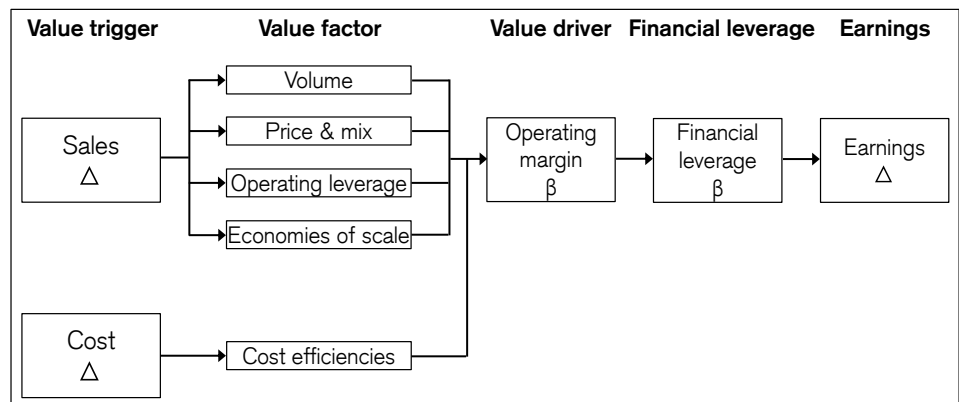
Value trigger

Value factor

Value driver

Financial leverage

Earnings

Sales
$\Delta$

Volume

Price & mix

Operating leverage

Economies of scale

Operating margin
$\beta$

Financial leverage
$\beta$

Earnings
$\Delta$

Cost
$\Delta$

Cost efficiencies